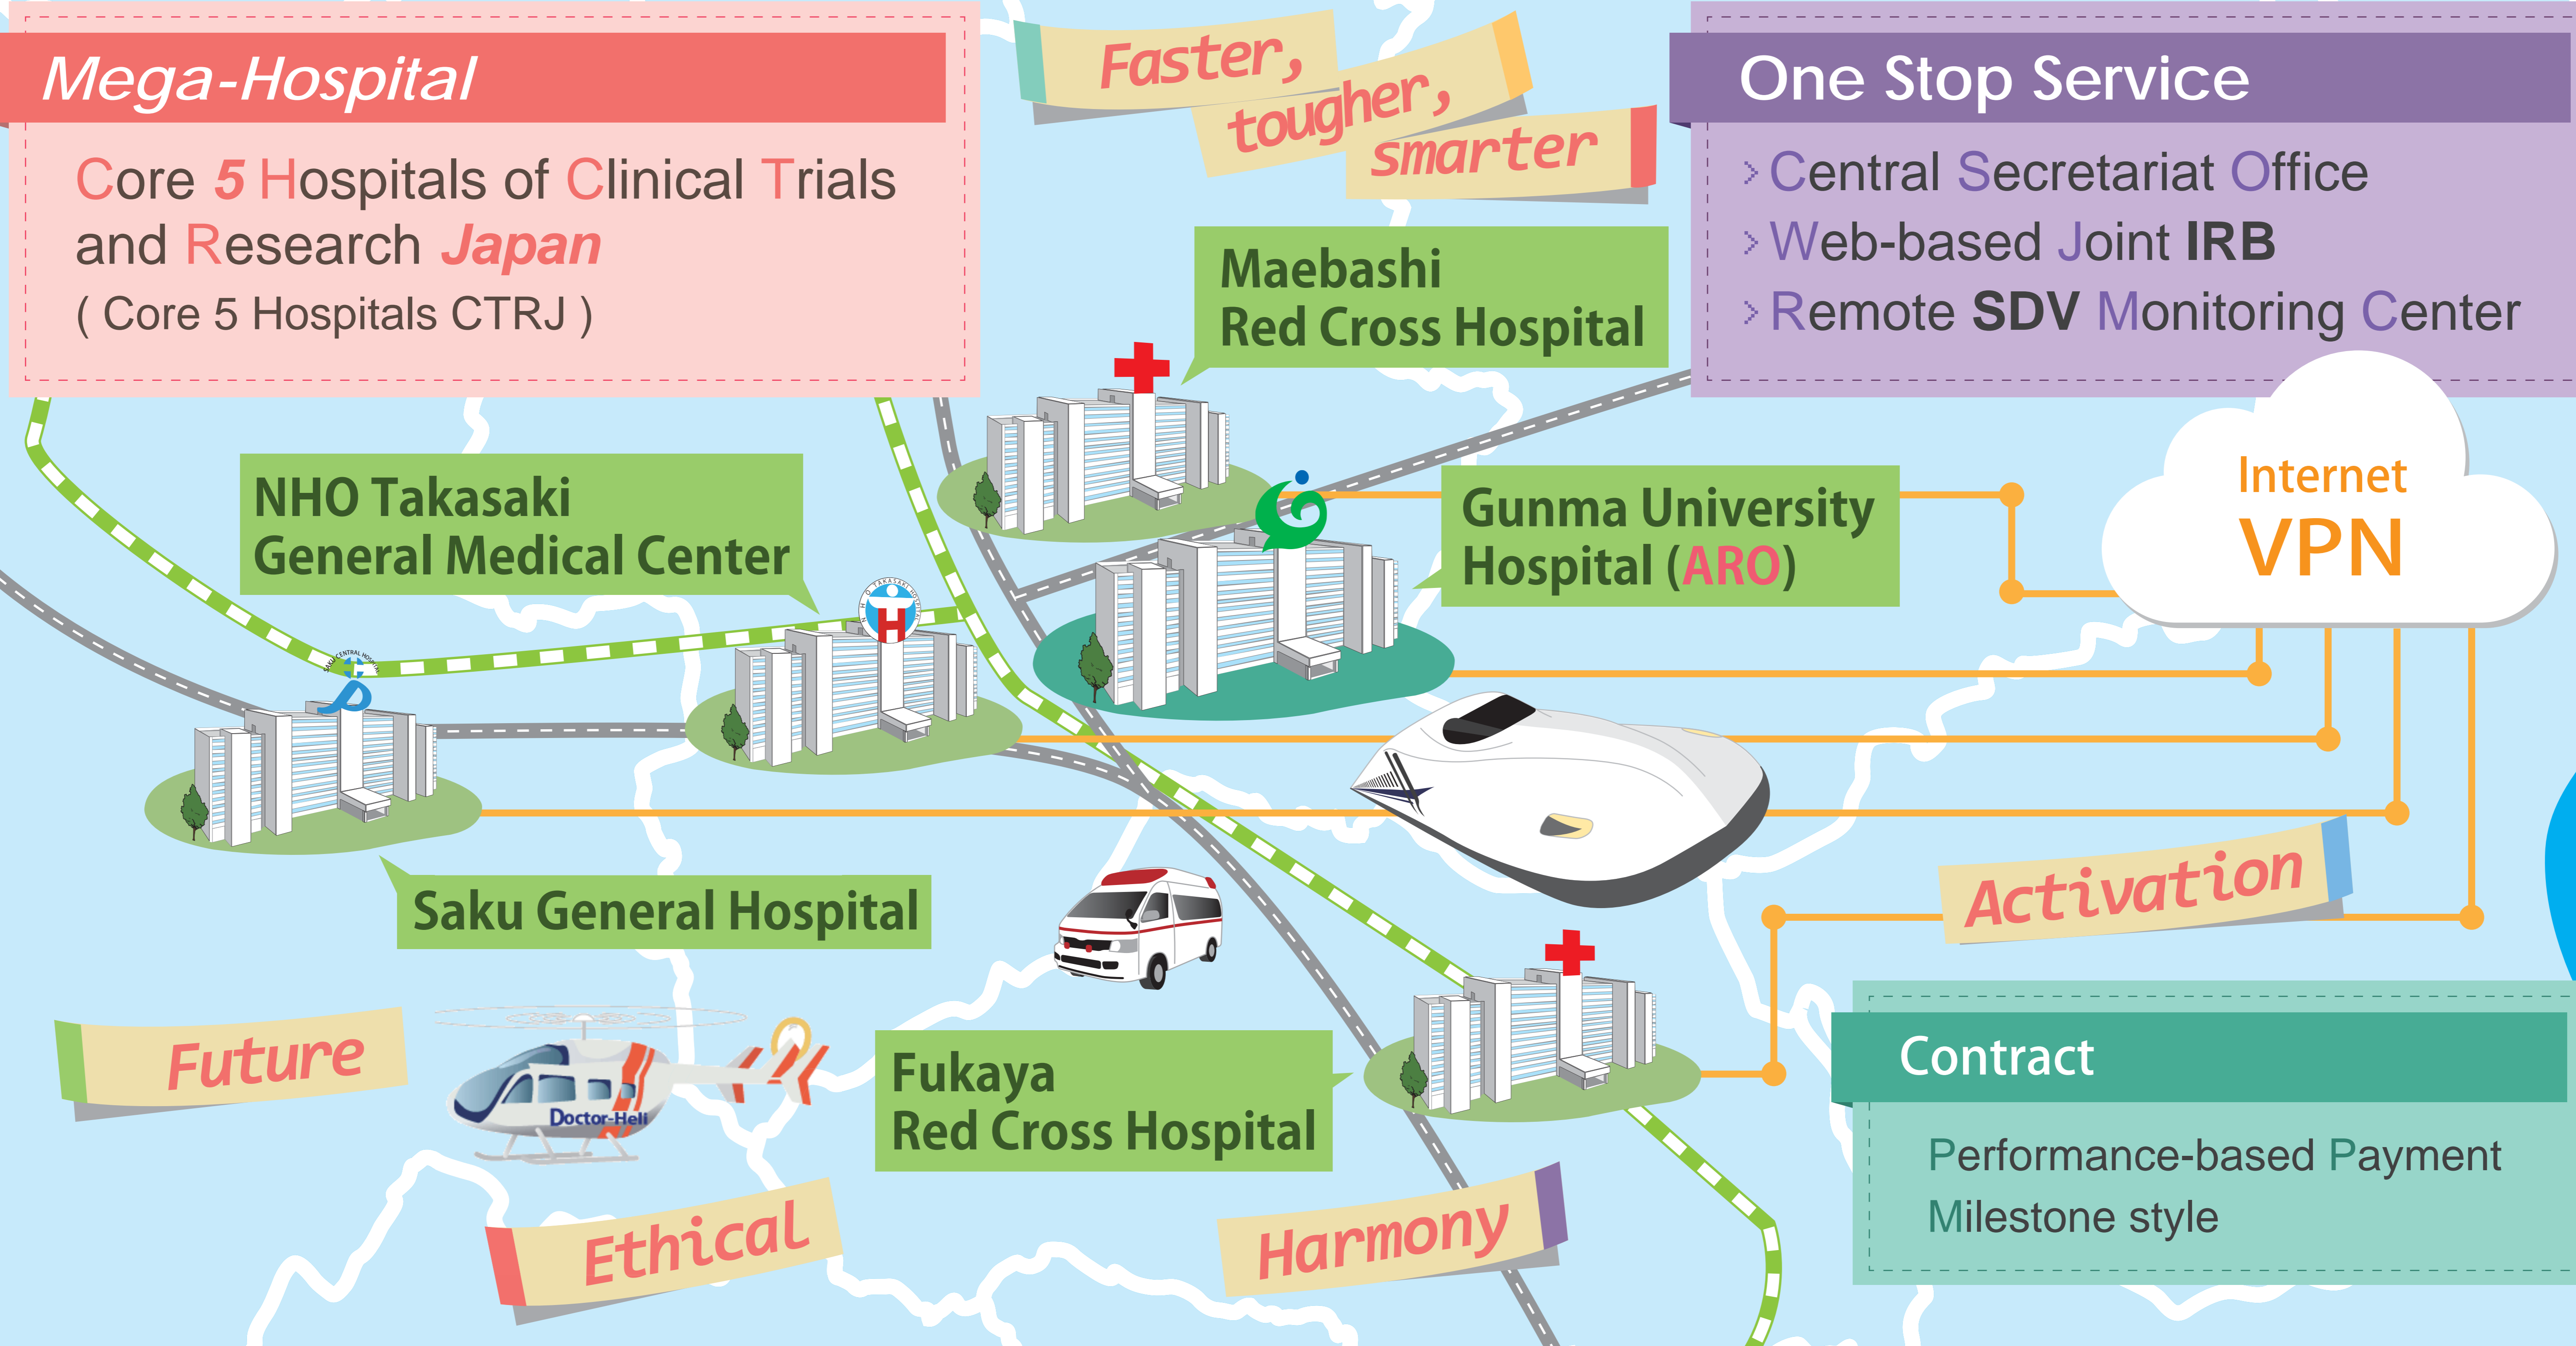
Mega-Hospital

Core 5 Hospitals of Clinical Trials and Research Japan
( Core 5 Hospitals CTRJ )

Faster, tougher, smarter

One Stop Service

› Central Secretariat Office
› Web-based Joint IRB
› Remote SDV Monitoring Center

Maebashi
Red Cross Hospital

NHO Takasaki
General Medical Center

Gunma University
Hospital (ARO)

Internet
VPN

Saku General Hospital

Activation

Future

Doctor-Heli

Fukaya
Red Cross Hospital

Contract

Performance-based Payment
Milestone style

Ethical

Harmony